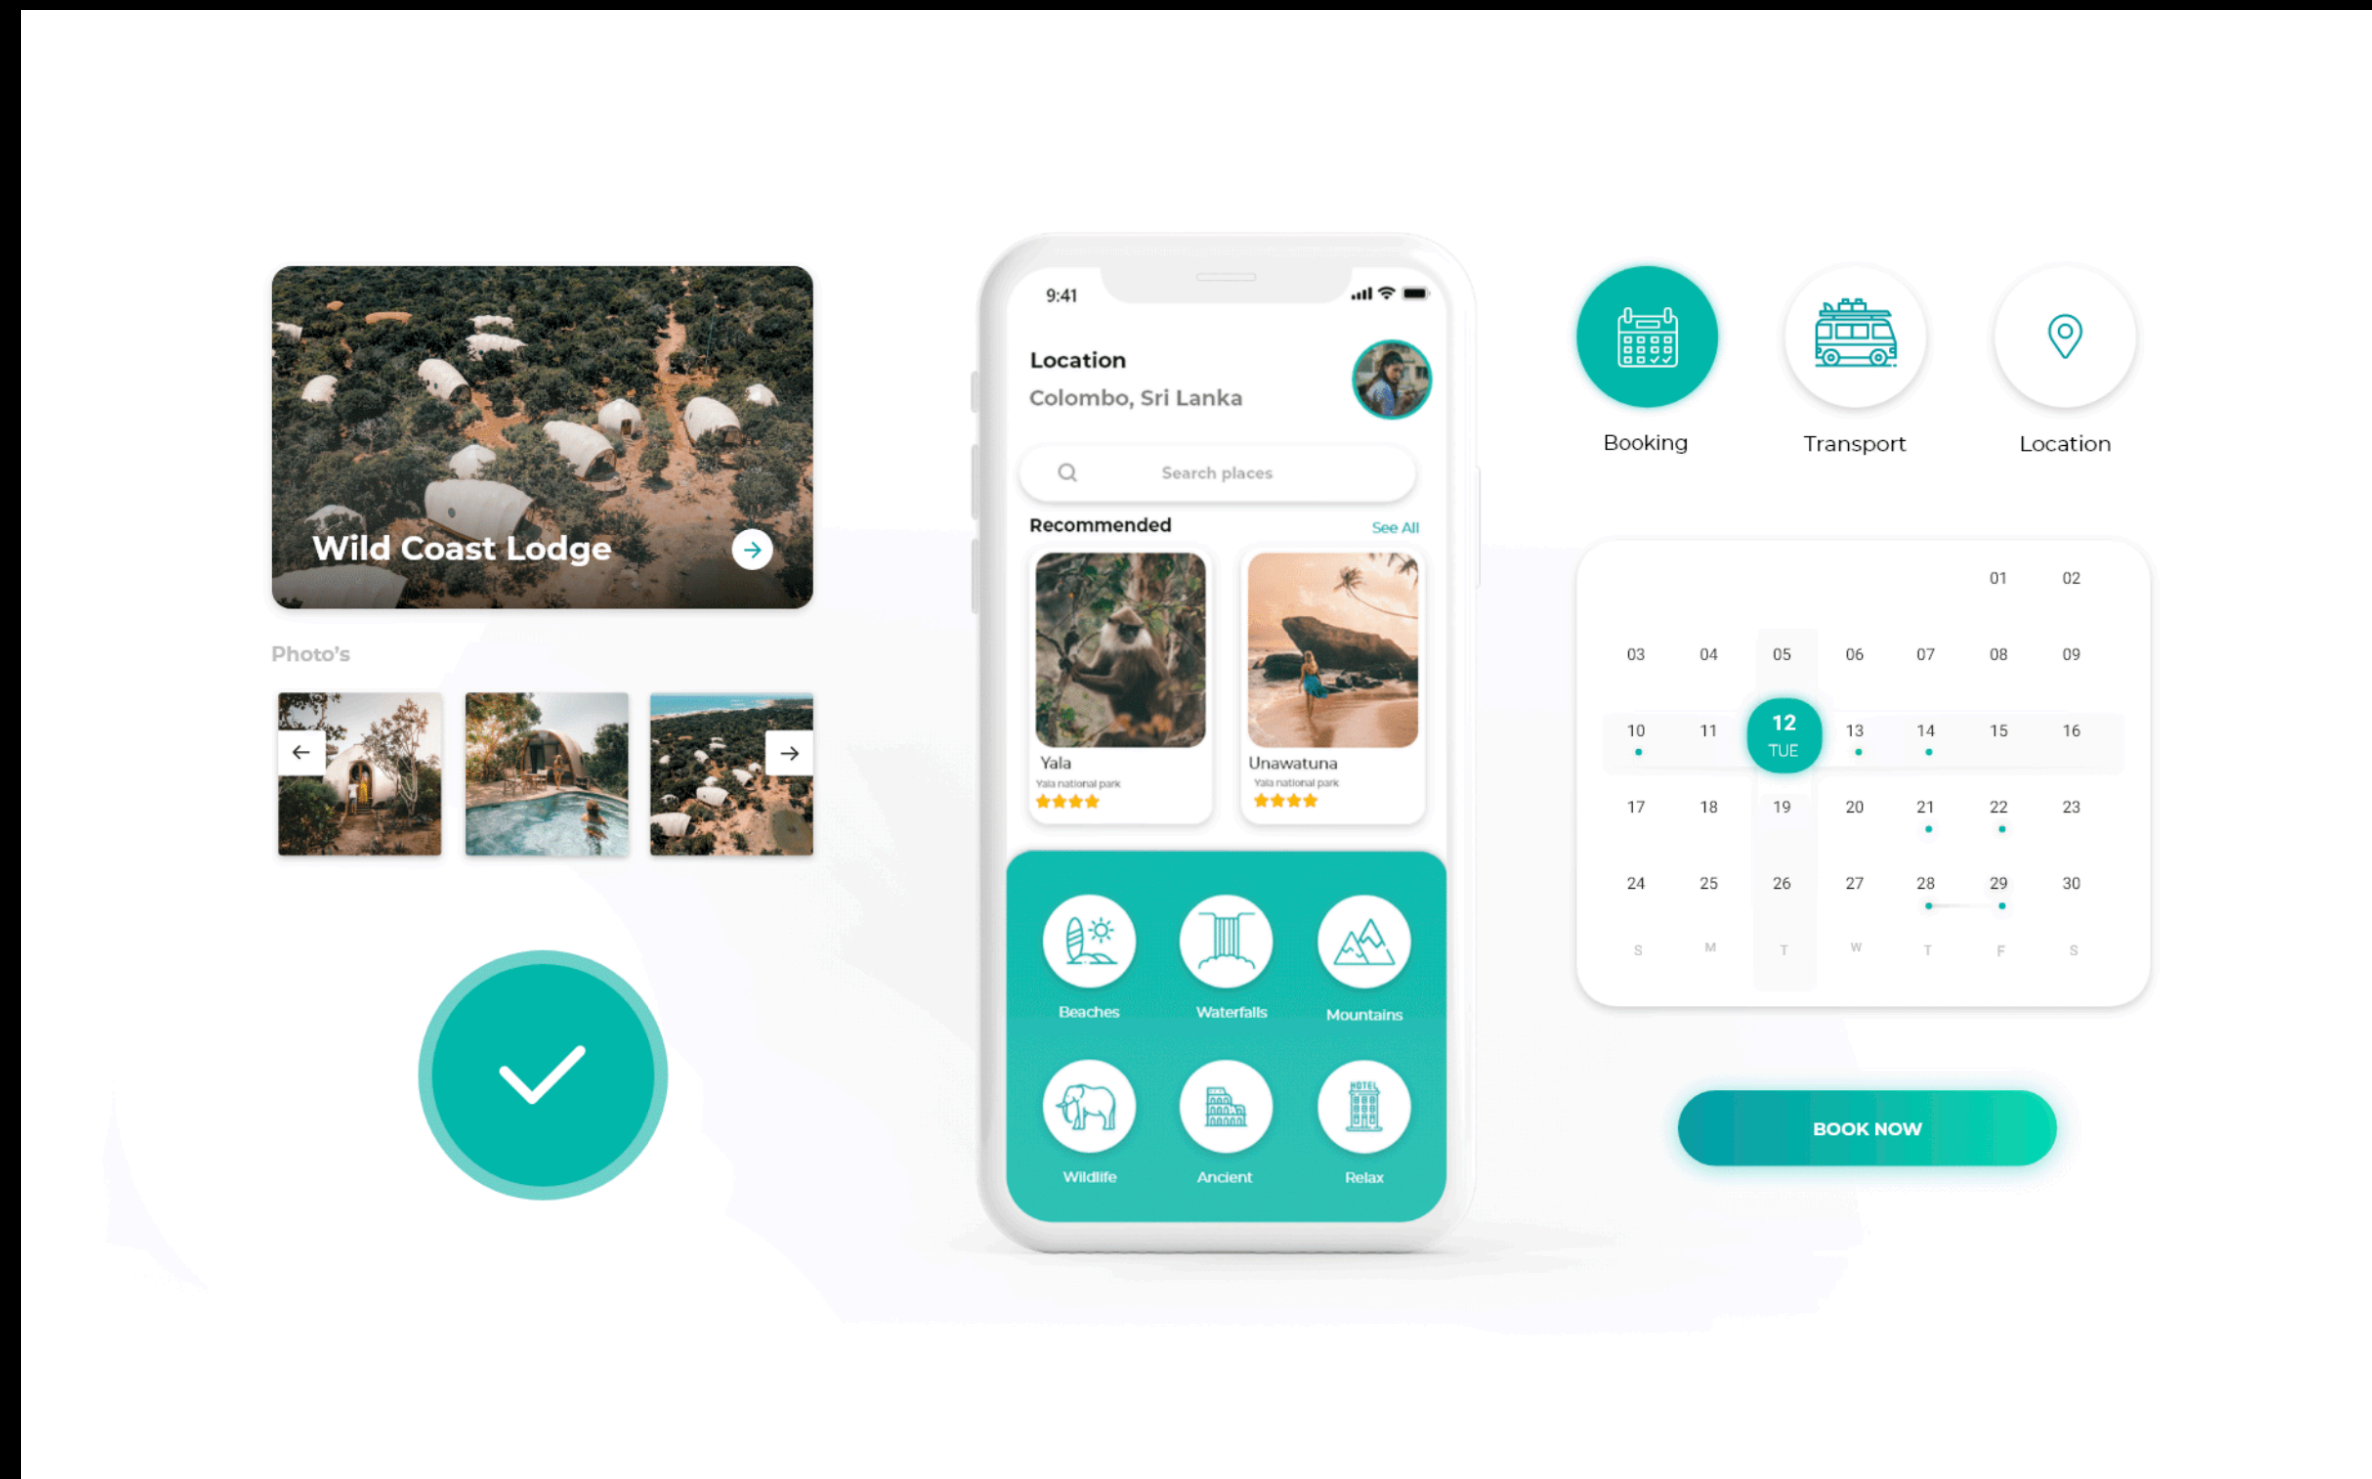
Wild Coast Lodge

Photo's

9:41

Location
Colombo, Sri Lanka

Search places

Recommended
See All

Yala
Yala national park

Unawatuna
Yala national park

Beaches
Waterfalls
Mountains
Wildlife
Ancient
Relax

Booking
Transport
Location

| | | | | | 01 | 02 |
|---|---|---|---|---|---|---|
| 03 | 04 | 05 | 06 | 07 | 08 | 09 |
| 10 | 11 | 12 TUE | 13 | 14 | 15 | 16 |
| 17 | 18 | 19 | 20 | 21 | 22 | 23 |
| 24 | 25 | 26 | 27 | 28 | 29 | 30 |
| S | M | T | W | T | F | S |

BOOK NOW